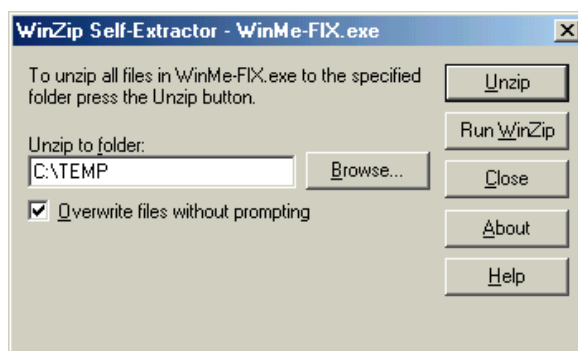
WinZip Self-Extractor - WinMe-FIX.exe

X

To unzip all files in WinMe-FIX.exe to the specified folder press the Unzip button.

Unzip to folder:

C:\TEMP

Browse...

Overwrite files without prompting

Unzip

Run WinZip

Close

About

Help